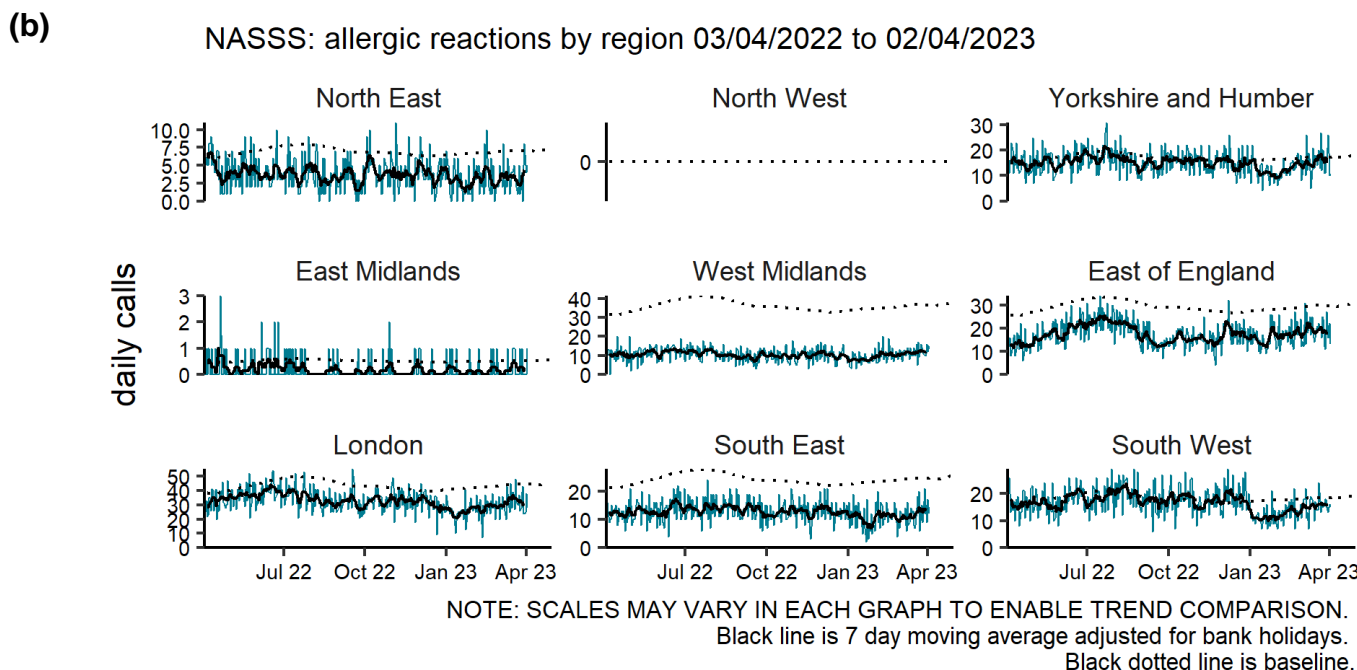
(b)

NASSS: allergic reactions by region 03/04/2022 to 02/04/2023

North East
10.0
7.5
5.0
2.5
0.0

North West
0

Yorkshire and Humber
30
20
10
0

daily calls

East Midlands
3
2
1
0

West Midlands
40
30
20
10
0

East of England
30
20
10
0

London
50
40
30
20
10
0
Jul 22
Oct 22
Jan 23
Apr 23

South East
20
10
0
Jul 22
Oct 22
Jan 23
Apr 23

South West
20
10
0
Jul 22
Oct 22
Jan 23
Apr 23

NOTE: SCALES MAY VARY IN EACH GRAPH TO ENABLE TREND COMPARISON.
Black line is 7 day moving average adjusted for bank holidays.
Black dotted line is baseline.